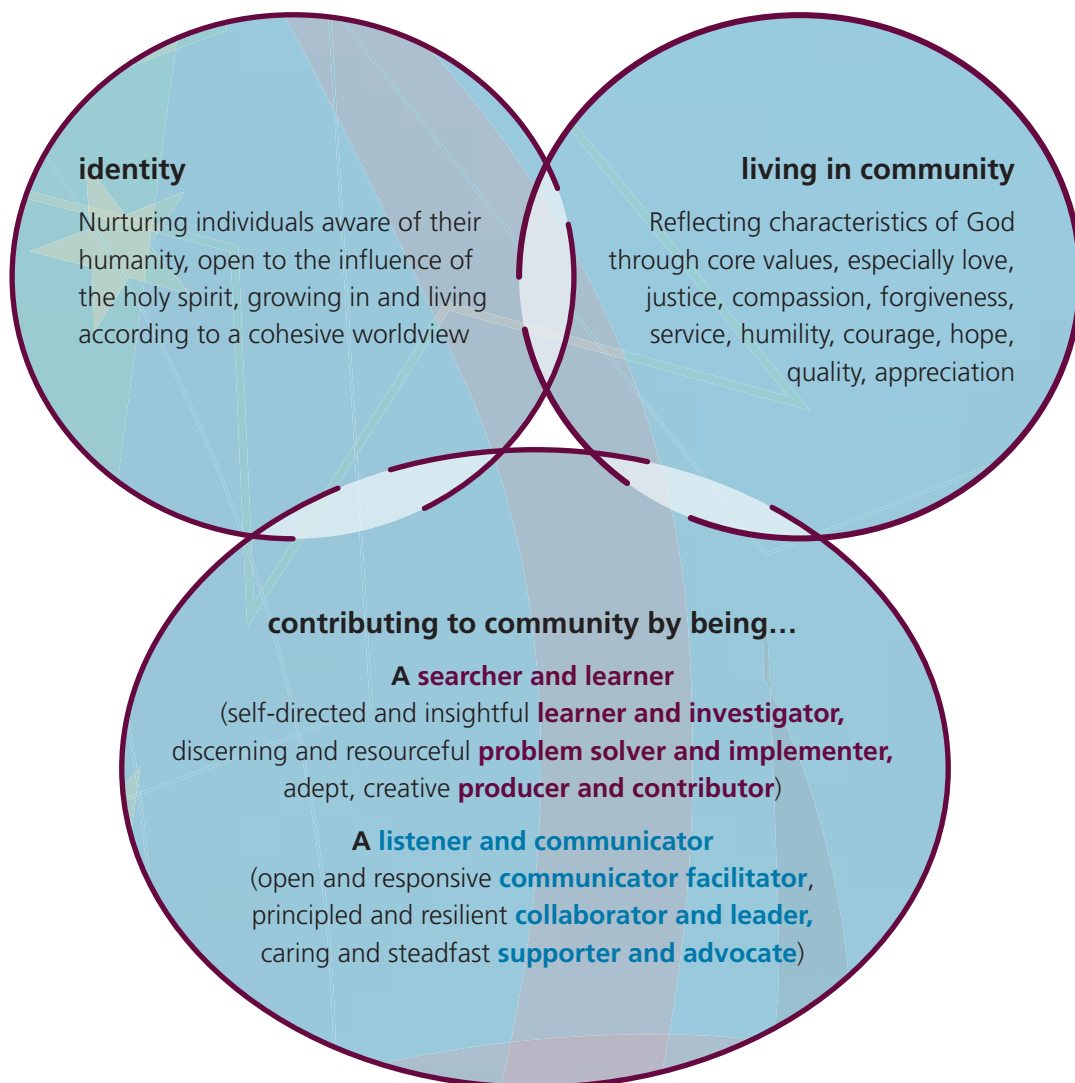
identity

Nurturing individuals aware of their humanity, open to the influence of the holy spirit, growing in and living according to a cohesive worldview

living in community

Reflecting characteristics of God through core values, especially love, justice, compassion, forgiveness, service, humility, courage, hope, quality, appreciation

contributing to community by being…

A searcher and learner
(self-directed and insightful learner and investigator, discerning and resourceful problem solver and implementer, adept, creative producer and contributor)

A listener and communicator
(open and responsive communicator facilitator, principled and resilient collaborator and leader, caring and steadfast supporter and advocate)